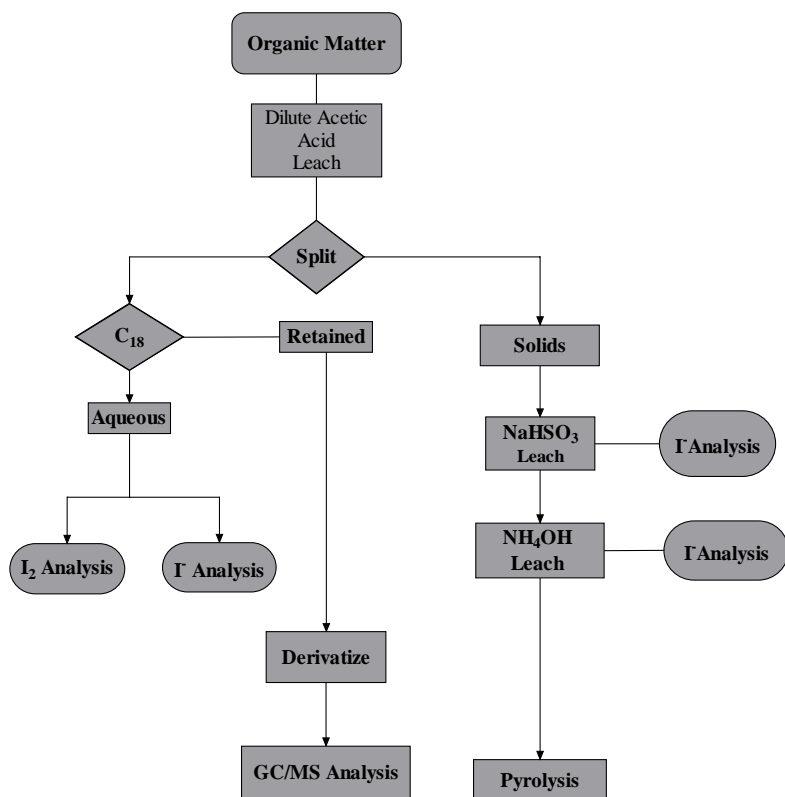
Organic Matter

Dilute Acetic Acid Leach

Split

$C_{18}$

Retained

Solids

Aqueous

$NaHSO_3$ Leach

$I^-$Analysis

$NH_4OH$ Leach

$I^-$Analysis

$I_2$ Analysis

$I^-$ Analysis

Derivatize

GC/MS Analysis

Pyrolysis